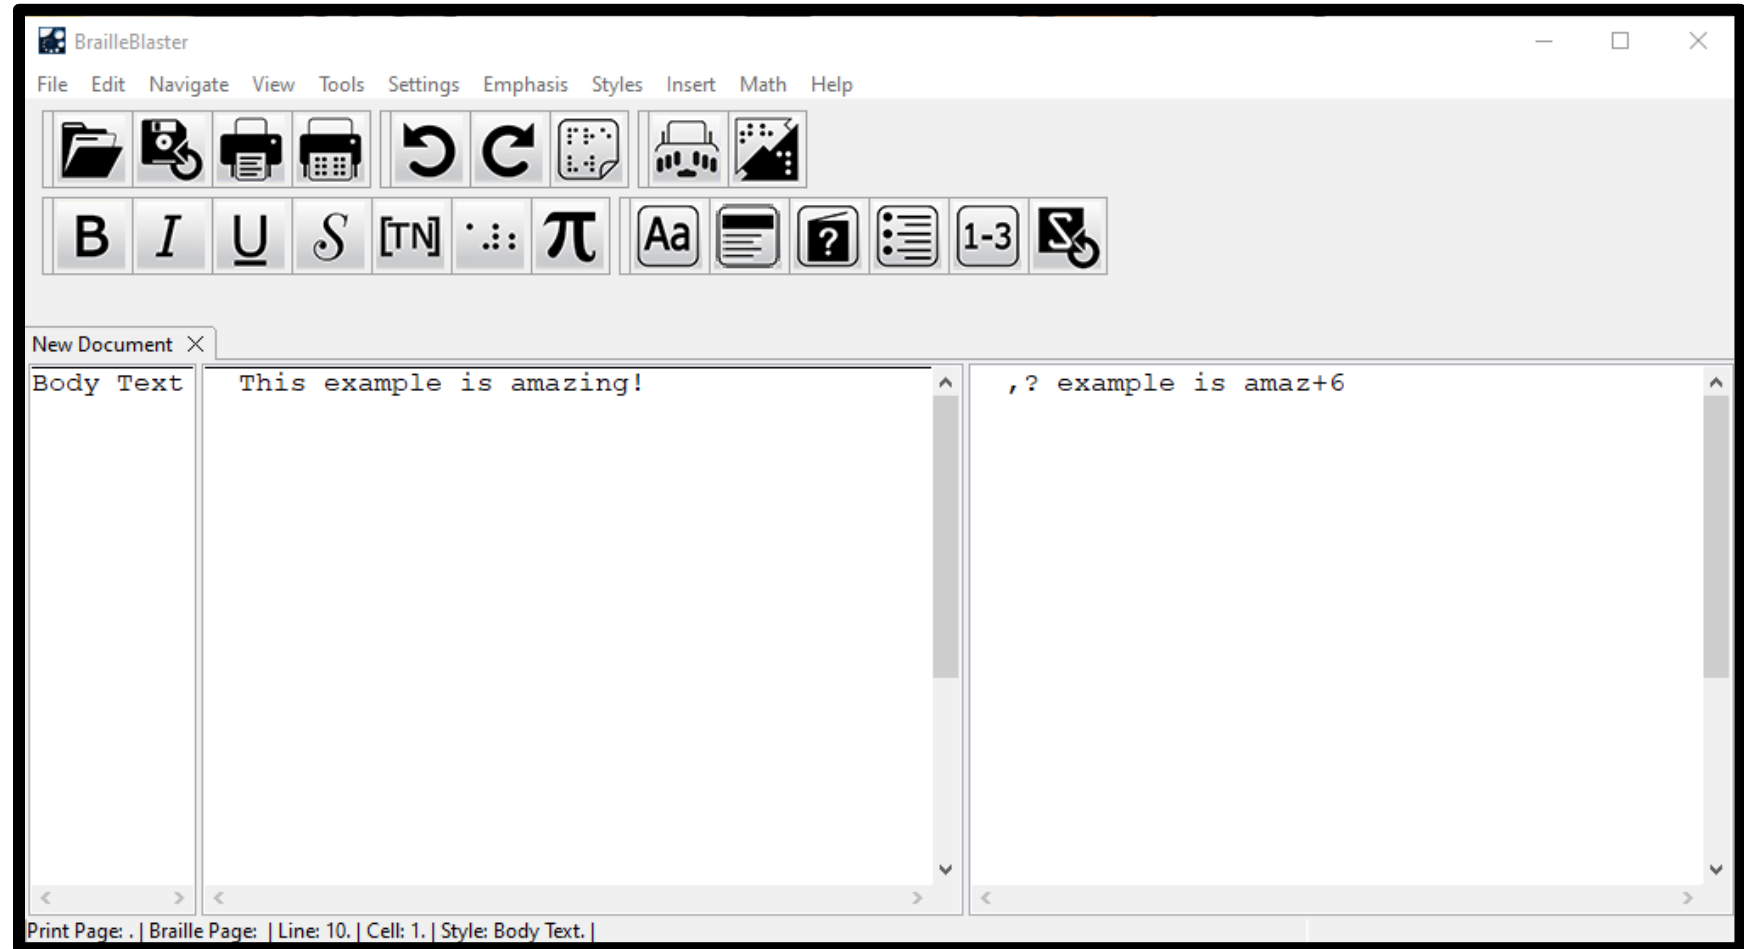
BrailleBlaster

File Edit Navigate View Tools Settings Emphasis Styles Insert Math Help

B I U S [TN] π Aa ? 1-3

New Document

Body Text

This example is amazing!

,? example is amaz+6

Print Page: . | Braille Page: | Line: 10. | Cell: 1. | Style: Body Text. |